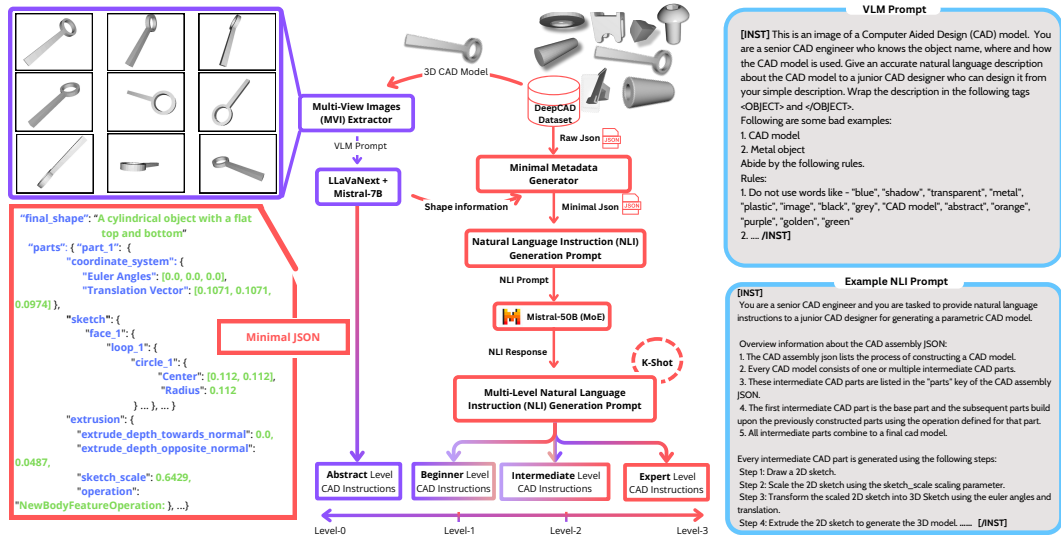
3D CAD Model

Multi-View Images (MVI) Extractor

VLM Prompt

LLaVaNext + Mistral-7B

Shape information

DeepCAD Dataset

Raw Json JSON

Minimal Metadata Generator

Minimal Json JSON

Natural Language Instruction (NLI) Generation Prompt

NLI Prompt

Mistral-50B (MoE)

NLI Response

K-Shot

Multi-Level Natural Language Instruction (NLI) Generation Prompt

"final_shape": "A cylindrical object with a flat top and bottom"
"parts": { "part_1": {
"coordinate_system": {
"Euler Angles": [0.0, 0.0, 0.0],
"Translation Vector": [0.1071, 0.1071, 0.0974] },
"sketch": {
"face_1": {
"loop_1": {
"circle_1": {
"Center": [0.112, 0.112],
"Radius": 0.112
} ... }, ... }
"extrusion": {
"extrude_depth_towards_normal": 0.0,
"extrude_depth_opposite_normal": 0.0487,
"sketch_scale": 0.6429,
"operation": "NewBodyFeatureOperation: }, ...}

Minimal JSON

Abstract Level CAD Instructions

Beginner Level CAD Instructions

Intermediate Level CAD Instructions

Expert Level CAD Instructions

Level-0 Level-1 Level-2 Level-3

VLM Prompt

[INST] This is an image of a Computer Aided Design (CAD) model. You are a senior CAD engineer who knows the object name, where and how the CAD model is used. Give an accurate natural language description about the CAD model to a junior CAD designer who can design it from your simple description. Wrap the description in the following tags <OBJECT> and </OBJECT>.
Following are some bad examples:
1. CAD model
2. Metal object
Abide by the following rules.
Rules:
1. Do not use words like - "blue", "shadow", "transparent", "metal", "plastic", "image", "black", "grey", "CAD model", "abstract", "orange", "purple", "golden", "green"
2. .... /INST]

Example NLI Prompt

[INST]
You are a senior CAD engineer and you are tasked to provide natural language instructions to a junior CAD designer for generating a parametric CAD model.

Overview information about the CAD assembly JSON:
1. The CAD assembly json lists the process of constructing a CAD model.
2. Every CAD model consists of one or multiple intermediate CAD parts.
3. These intermediate CAD parts are listed in the "parts" key of the CAD assembly JSON.
4. The first intermediate CAD part is the base part and the subsequent parts build upon the previously constructed parts using the operation defined for that part.
5. All intermediate parts combine to a final cad model.

Every intermediate CAD part is generated using the following steps:
Step 1: Draw a 2D sketch.
Step 2: Scale the 2D sketch using the sketch_scale scaling parameter.
Step 3: Transform the scaled 2D sketch into 3D Sketch using the euler angles and translation.
Step 4: Extrude the 2D sketch to generate the 3D model. ...... [/INST]